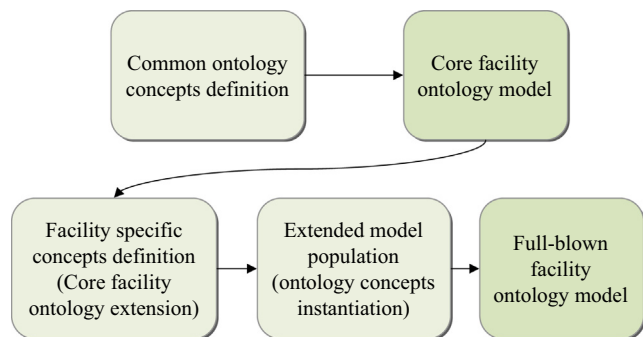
Common ontology concepts definition

Core facility ontology model

Facility specific concepts definition (Core facility ontology extension)

Extended model population (ontology concepts instantiation)

Full-blown facility ontology model